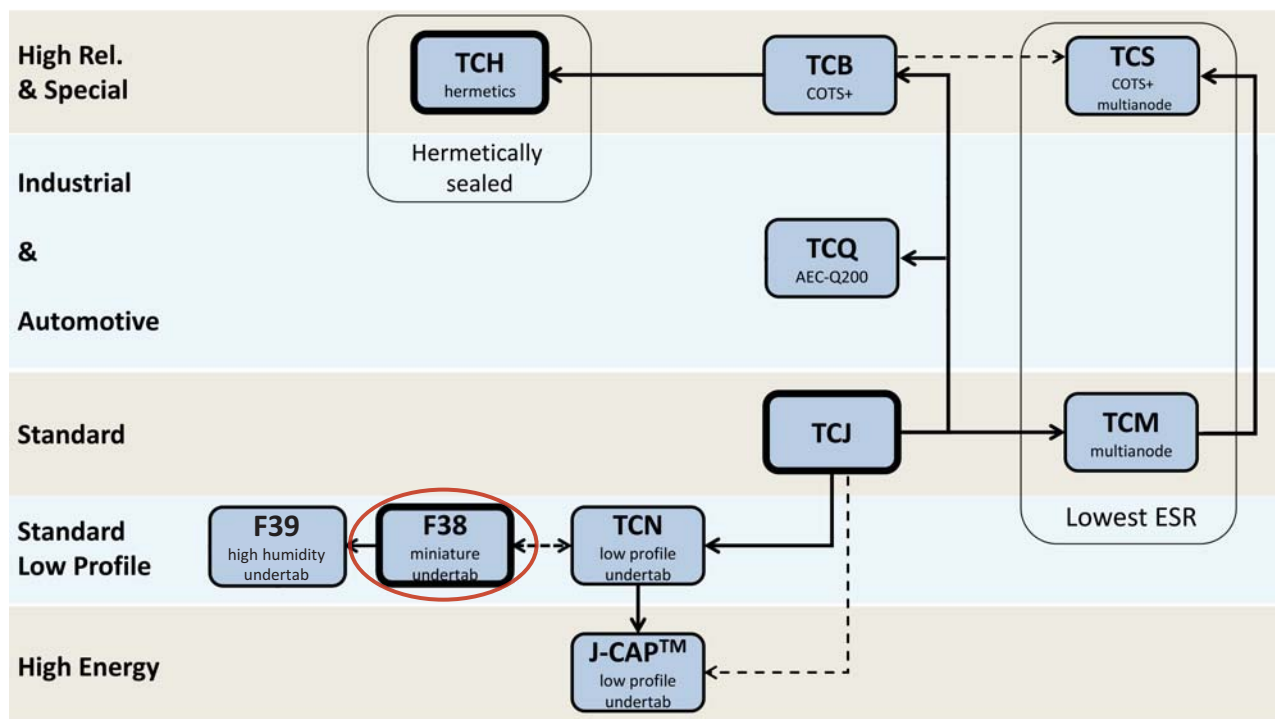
High Rel. & Special

TCH
hermetics

Hermetically sealed

TCB
COTS+

TCS
COTS+ multianode

Industrial

&

Automotive

TCQ
AEC-Q200

Standard

TCJ

TCM
multianode

Lowest ESR

Standard Low Profile

F39
high humidity undertab

F38
miniature undertab

TCN
low profile undertab

High Energy

J-CAP$^{TM}$
low profile undertab